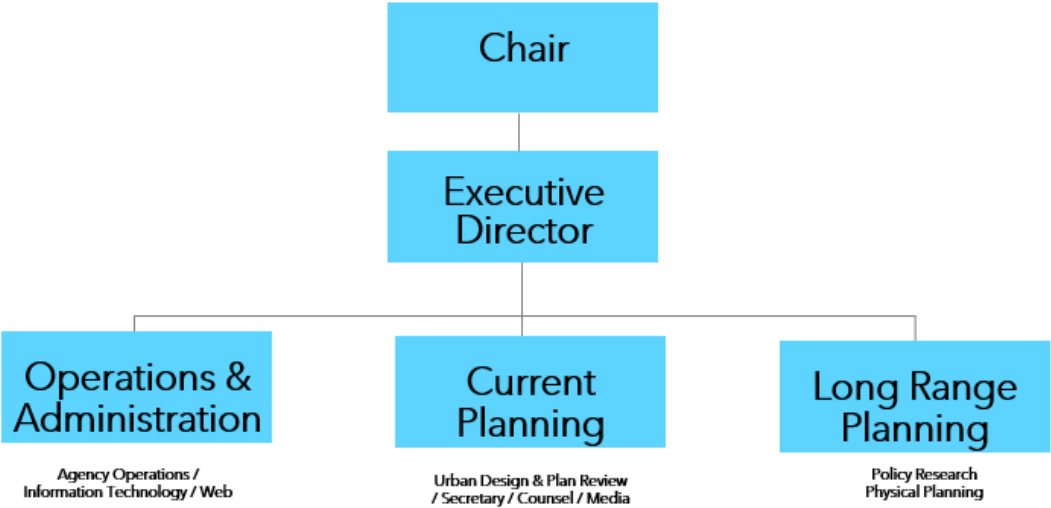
Chair

Executive Director

Operations & Administration

Agency Operations / Information Technology / Web

Current Planning

Urban Design & Plan Review / Secretary / Counsel / Media

Long Range Planning

Policy Research
Physical Planning